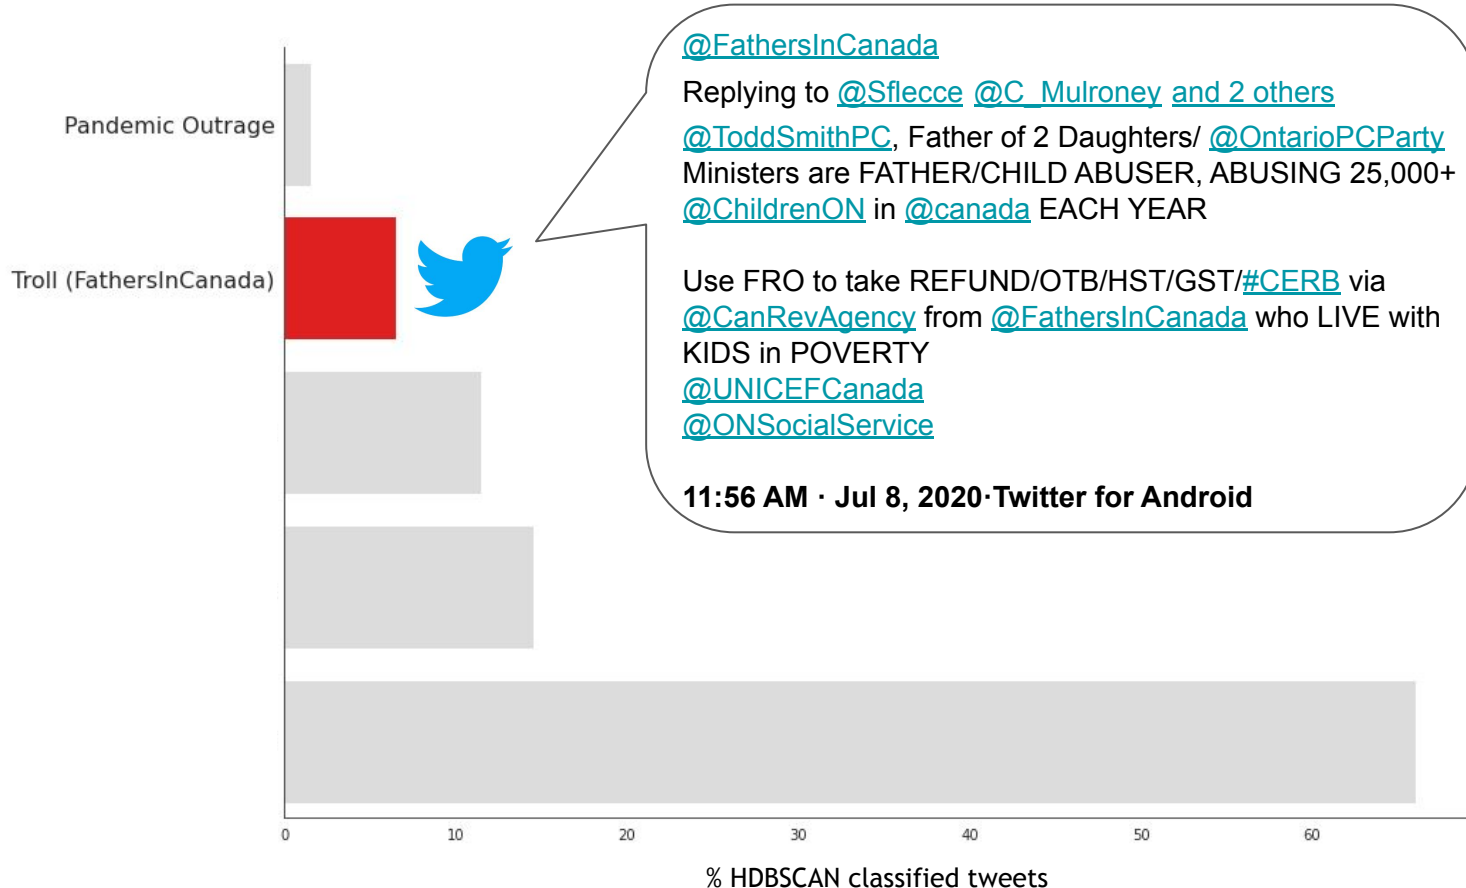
@FathersInCanada

Replying to @Sflecce @C_Mulroney and 2 others

@ToddSmithPC, Father of 2 Daughters/ @OntarioPCParty Ministers are FATHER/CHILD ABUSER, ABUSING 25,000+ @ChildrenON in @canada EACH YEAR

Use FRO to take REFUND/OTB/HST/GST/#CERB via @CanRevAgency from @FathersInCanada who LIVE with KIDS in POVERTY
@UNICEFCanada
@ONSocialService

11:56 AM · Jul 8, 2020·Twitter for Android

Pandemic Outrage

Troll (FathersInCanada)

0 10 20 30 40 50 60

% HDBSCAN classified tweets